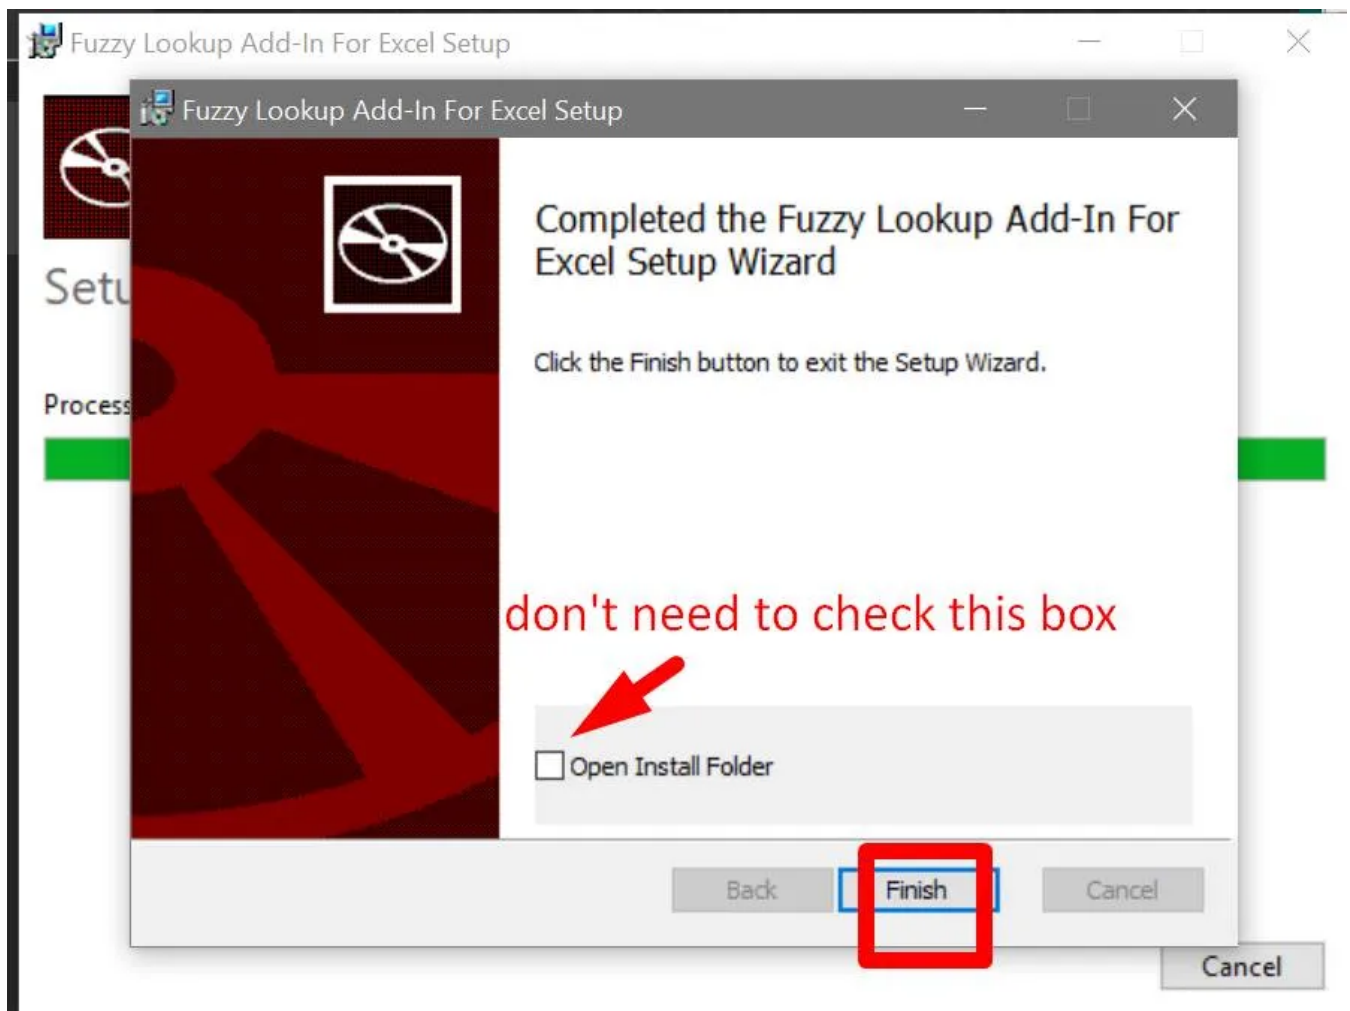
Fuzzy Lookup Add-In For Excel Setup

Setu

Process

Fuzzy Lookup Add-In For Excel Setup

Completed the Fuzzy Lookup Add-In For Excel Setup Wizard

Click the Finish button to exit the Setup Wizard.

don't need to check this box

Open Install Folder

Back

Finish

Cancel

Cancel